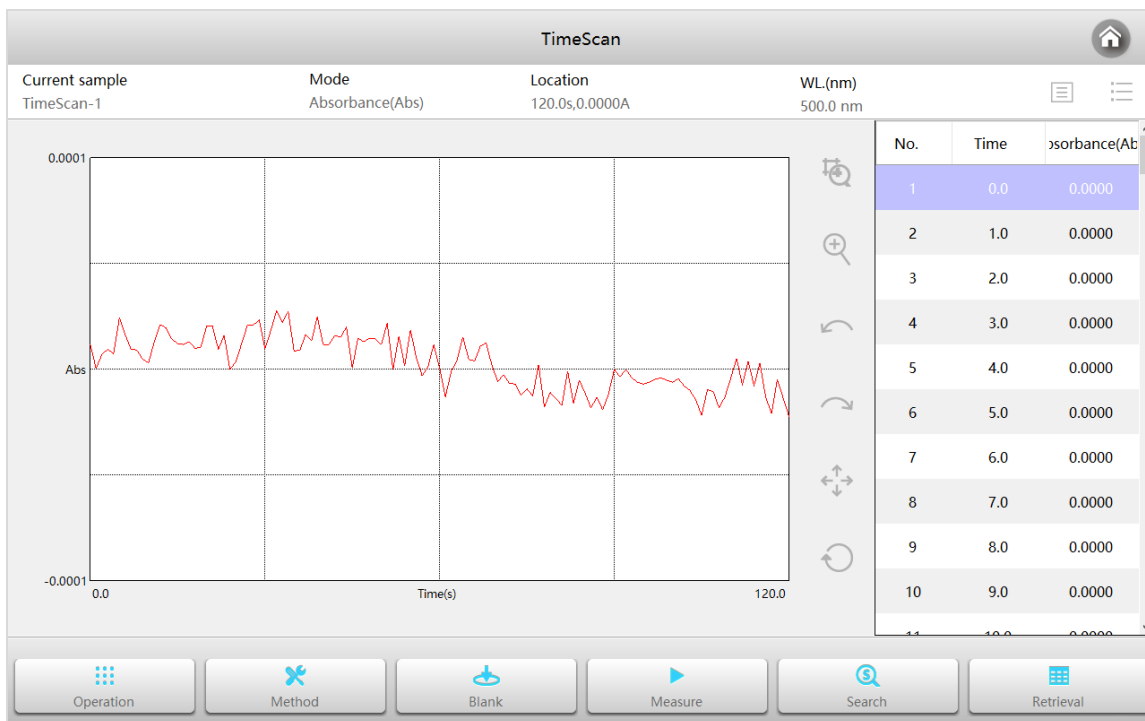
TimeScan

Current sample
TimeScan-1

Mode
Absorbance(Abs)

Location
120.0s,0.0000A

WL.(nm)
500.0 nm

0.0001

Abs

-0.0001

0.0

Time(s)

120.0

| No. | Time | ɔsorbance(Ab |
|---|---|---|
| 1 | 0.0 | 0.0000 |
| 2 | 1.0 | 0.0000 |
| 3 | 2.0 | 0.0000 |
| 4 | 3.0 | 0.0000 |
| 5 | 4.0 | 0.0000 |
| 6 | 5.0 | 0.0000 |
| 7 | 6.0 | 0.0000 |
| 8 | 7.0 | 0.0000 |
| 9 | 8.0 | 0.0000 |
| 10 | 9.0 | 0.0000 |
| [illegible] | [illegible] | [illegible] |

Operation
Method
Blank
Measure
Search
Retrieval